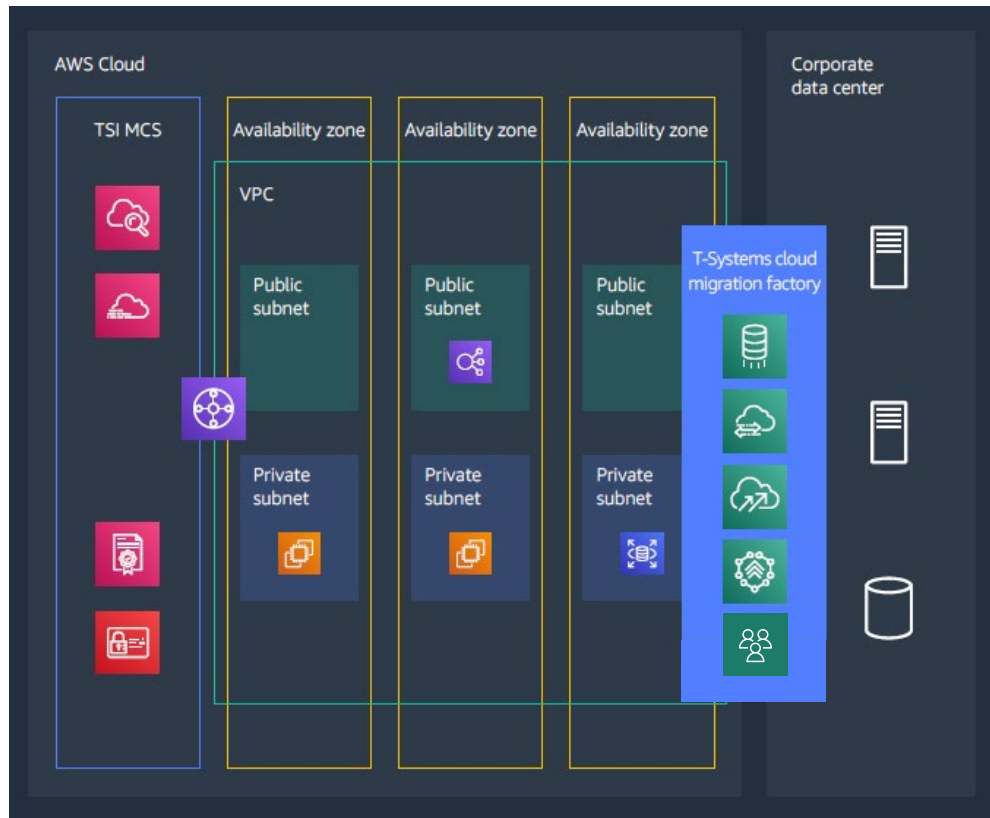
AWS Cloud

TSI MCS

Availability zone

Availability zone

Availability zone

VPC

Public subnet

Public subnet

Public subnet

Private subnet

Private subnet

Private subnet

T-Systems cloud migration factory

Corporate data center